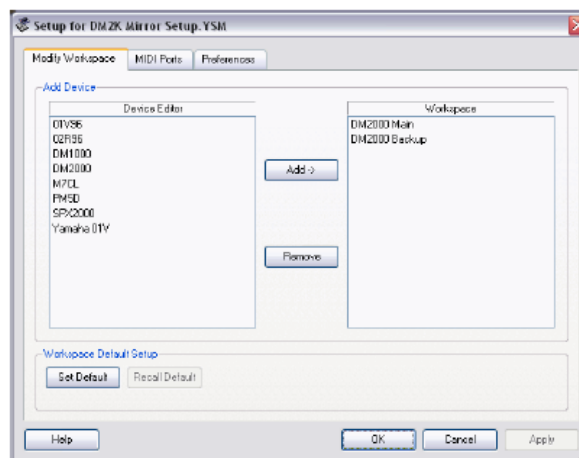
Setup for DM2K Mirror Setup.YSM

Modify Workspace | MIDI Ports | Preferences

Add Device

Device Editor
01V96
02R96
DM1000
DM2000
M7CL
PM5D
SPX2000
Yamaha 01V

Add ->

Remove

Workspace
DM2000 Main
DM2000 Backup

Workspace Default Setup

Set Default | Recall Default

Help | OK | Cancel | Apply